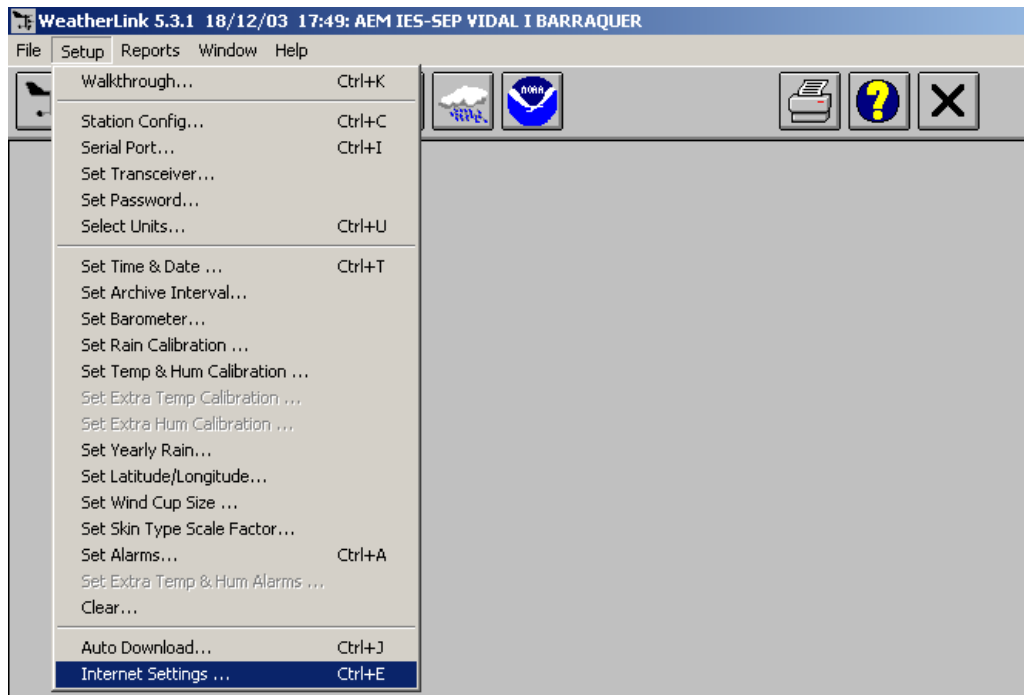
WeatherLink 5.3.1 18/12/03 17:49: AEM IES-SEP VIDAL I BARRAQUER

File Setup Reports Window Help

NOAA

Walkthrough... Ctrl+K

Station Config... Ctrl+C
Serial Port... Ctrl+I
Set Transceiver...
Set Password...
Select Units... Ctrl+U

Set Time & Date ... Ctrl+T
Set Archive Interval...
Set Barometer...
Set Rain Calibration ...
Set Temp & Hum Calibration ...
Set Extra Temp Calibration ...
Set Extra Hum Calibration ...
Set Yearly Rain...
Set Latitude/Longitude...
Set Wind Cup Size ...
Set Skin Type Scale Factor...
Set Alarms... Ctrl+A
Set Extra Temp & Hum Alarms ...
Clear...

Auto Download... Ctrl+J
Internet Settings ... Ctrl+E